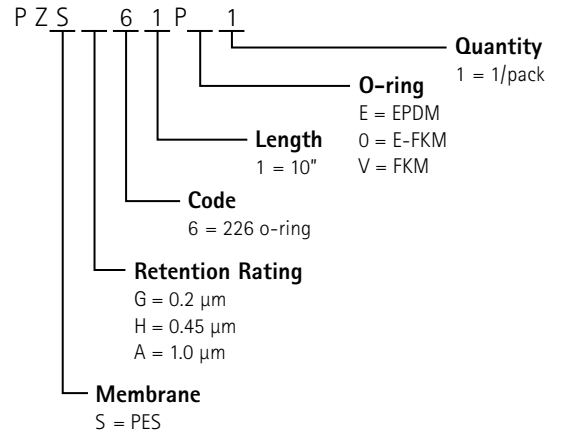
P Z S _ 6 1 P _ 1

**Quantity**
1 = 1/pack

**O-ring**
E = EPDM
0 = E-FKM
V = FKM

**Length**
1 = 10"

**Code**
6 = 226 o-ring

**Retention Rating**
G = 0.2 µm
H = 0.45 µm
A = 1.0 µm

**Membrane**
S = PES